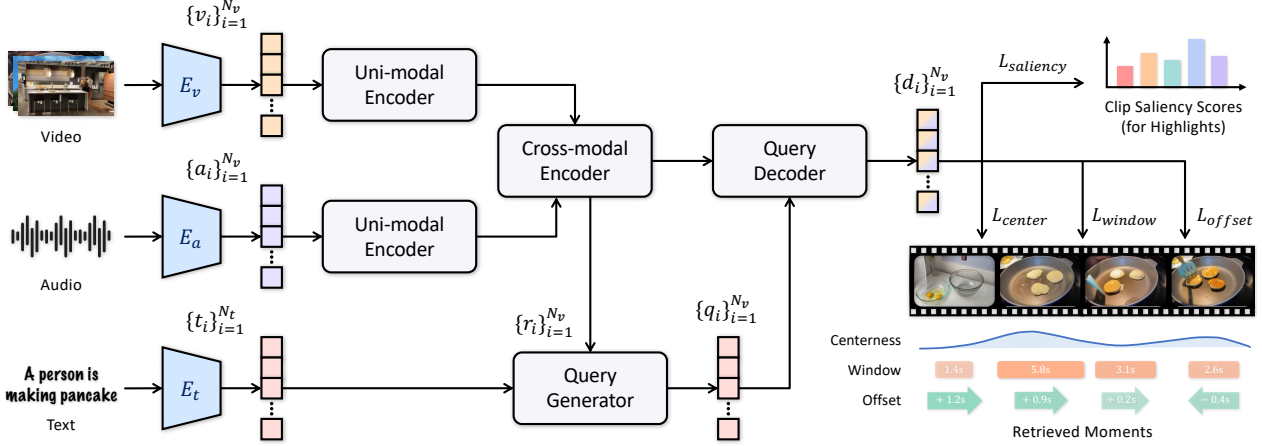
$\{v_i\}_{i=1}^{N_v}$

Video

$E_v$

Uni-modal Encoder

$\{a_i\}_{i=1}^{N_v}$

Audio

$E_a$

Uni-modal Encoder

$\{t_i\}_{i=1}^{N_t}$

A person is making pancake

Text

$E_t$

Cross-modal Encoder

$\{r_i\}_{i=1}^{N_v}$

Query Generator

$\{q_i\}_{i=1}^{N_v}$

Query Decoder

$\{d_i\}_{i=1}^{N_v}$

$L_{saliency}$

Clip Saliency Scores (for Highlights)

$L_{center}$

$L_{window}$

$L_{offset}$

Centerness

Window

1.4s

5.8s

3.1s

2.6s

Offset

+ 1.2s

+ 0.9s

+ 0.2s

− 0.4s

Retrieved Moments